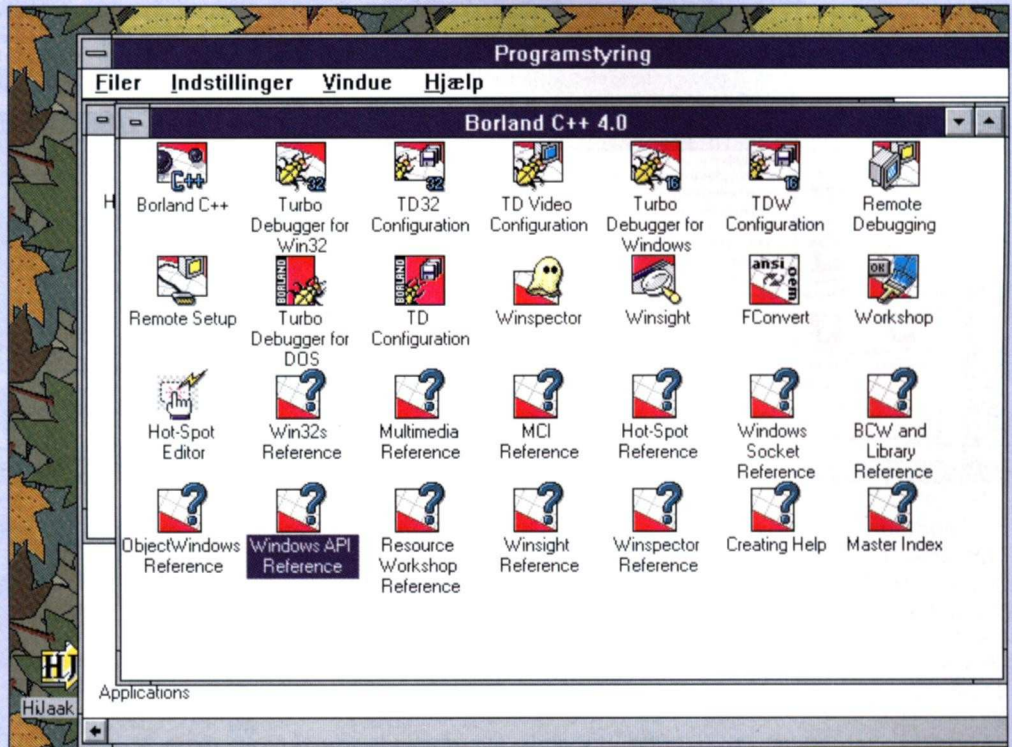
Programstyring

Filer Indstillinger Vindue Hjælp

Borland C++ 4.0

C++ Borland C++
32 Turbo Debugger for Win32
32 TD32 Configuration
TD Video Configuration
16 Turbo Debugger for Windows
16 TDW Configuration
Remote Debugging

Remote Setup
BORLAND Turbo Debugger for DOS
BORLAND TD Configuration
Winspector
Winsight
ansi oem FConvert
OK Workshop

Hot-Spot Editor
Win32s Reference
Multimedia Reference
MCI Reference
Hot-Spot Reference
Windows Socket Reference
BCW and Library Reference

ObjectWindows Reference
Windows API Reference
Resource Workshop Reference
Winsight Reference
Winspector Reference
Creating Help
Master Index

H

Applications

HiJaak